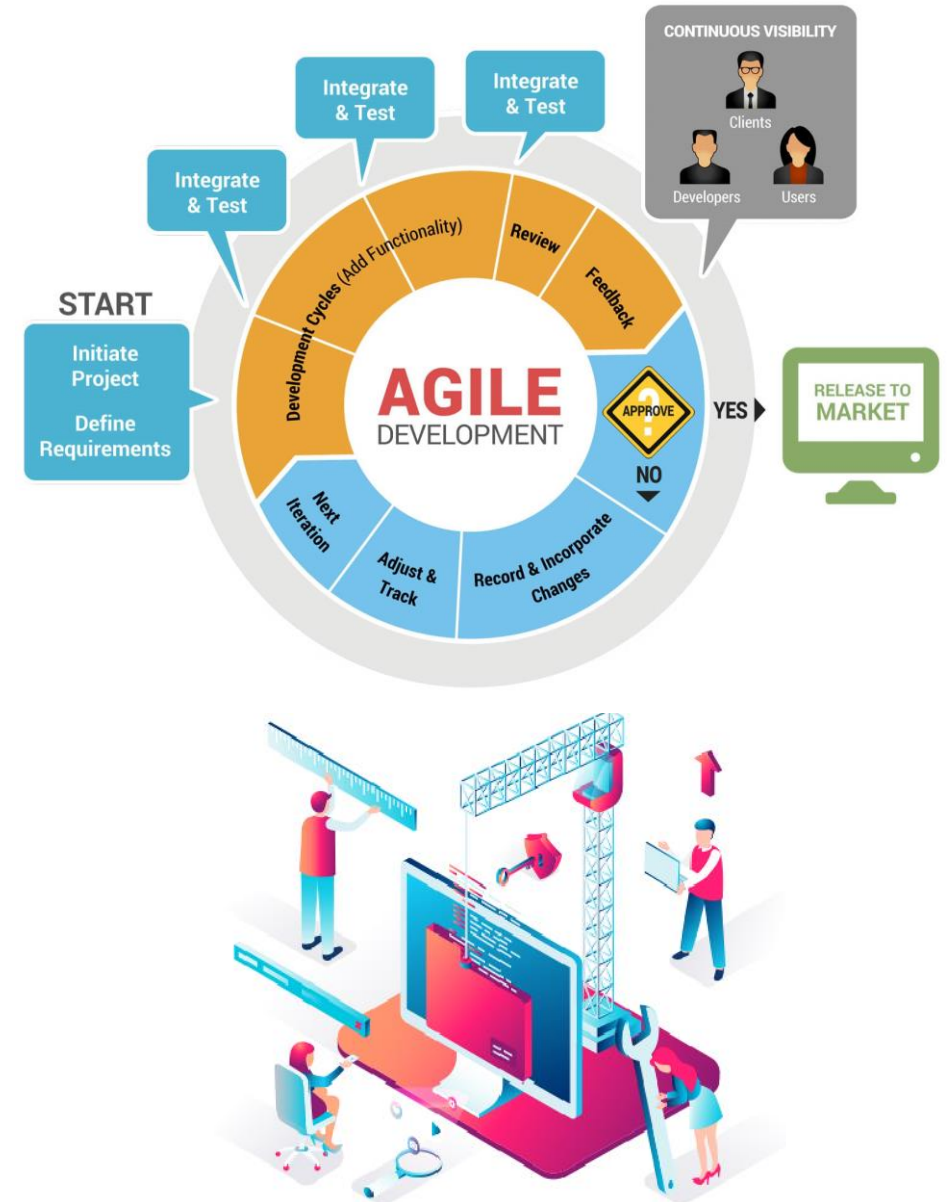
CONTINUOUS VISIBILITY

Clients

Developers

Users

Integrate & Test

Integrate & Test

Integrate & Test

START

Initiate Project

Define Requirements

Development Cycles (Add Functionality)

Review

Feedback

AGILE DEVELOPMENT

APPROVE

YES

NO

RELEASE TO MARKET

Next Iteration

Adjust & Track

Record & Incorporate Changes